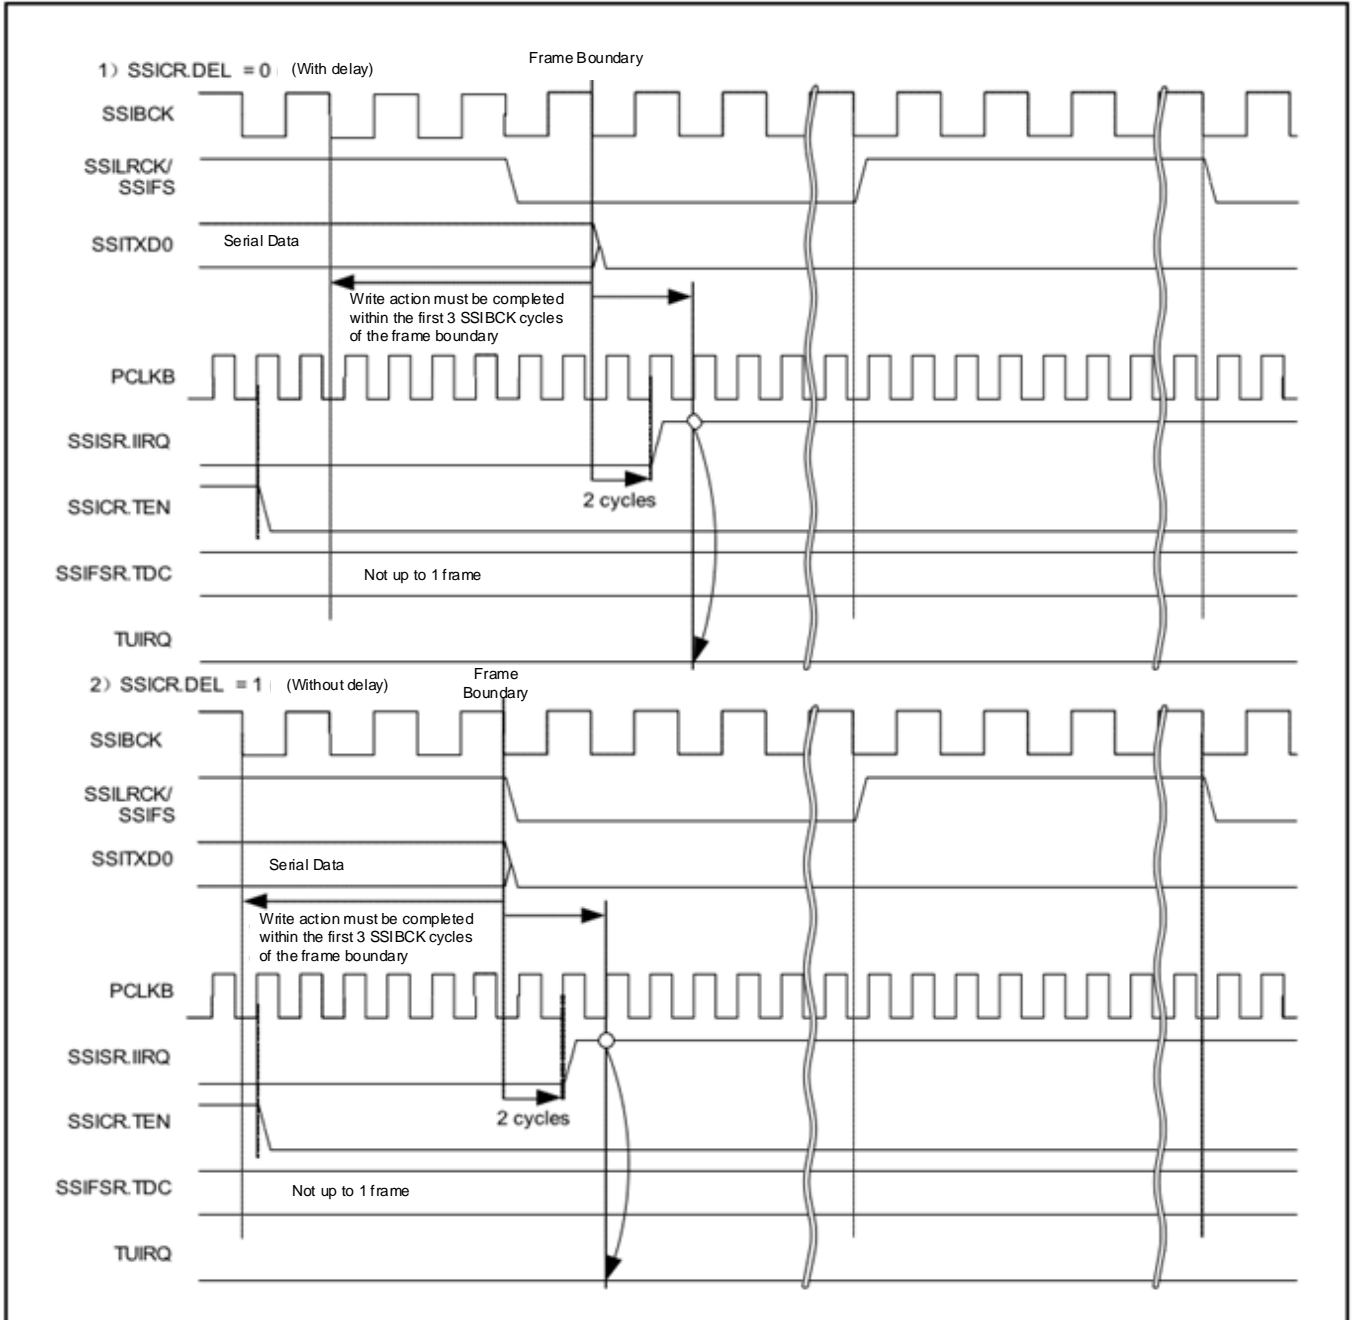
1) SSICR.DEL = 0 (With delay)

Frame Boundary

SSIBCK

SSILRCK/ SSIFS

SSITXD0

Serial Data

Write action must be completed within the first 3 SSIBCK cycles of the frame boundary

PCLKB

SSISR.IIRQ

2 cycles

SSICR.TEN

SSIFSR.TDC

Not up to 1 frame

TUIRQ

2) SSICR.DEL = 1 (Without delay)

Frame Boundary

SSIBCK

SSILRCK/ SSIFS

SSITXD0

Serial Data

Write action must be completed within the first 3 SSIBCK cycles of the frame boundary

PCLKB

SSISR.IIRQ

2 cycles

SSICR.TEN

SSIFSR.TDC

Not up to 1 frame

TUIRQ